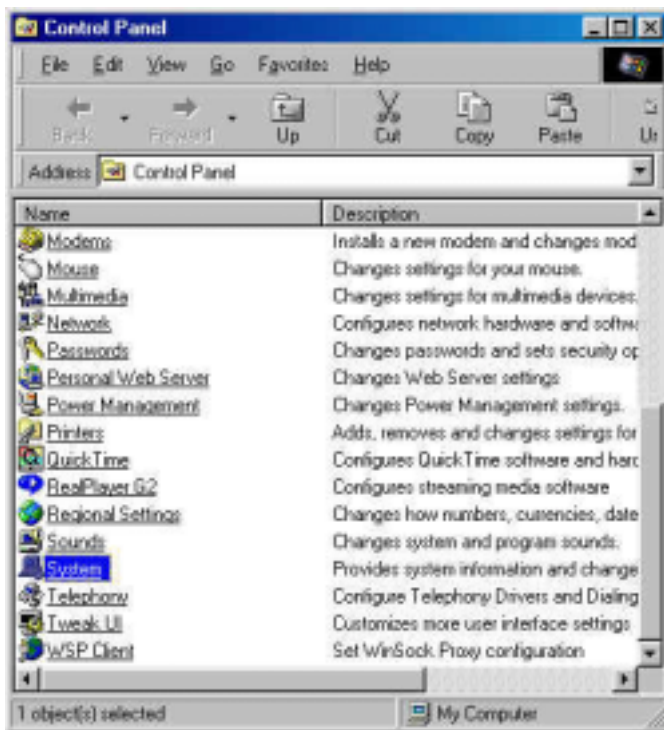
Control Panel

File Edit View Go Favorites Help

Back Forward Up Cut Copy Paste Ur

Address Control Panel

| Name | Description |
|---|---|
| Modems | Installs a new modem and changes mod |
| Mouse | Changes settings for your mouse. |
| Multimedia | Changes settings for multimedia devices. |
| Network | Configures network hardware and softw |
| Passwords | Changes passwords and sets security op |
| Personal Web Server | Changes Web Server settings |
| Power Management | Changes Power Management settings. |
| Printers | Adds, removes and changes settings for |
| QuickTime | Configures QuickTime software and harc |
| RealPlayer G2 | Configures streaming media software |
| Regional Settings | Changes how numbers, currencies, date |
| Sounds | Changes system and program sounds. |
| System | Provides system information and change |
| Telephony | Configure Telephony Drivers and Dialing |
| Tweak UI | Customizes more user interface settings |
| WSP Client | Set WinSock Proxy configuration |

1 object(s) selected

My Computer